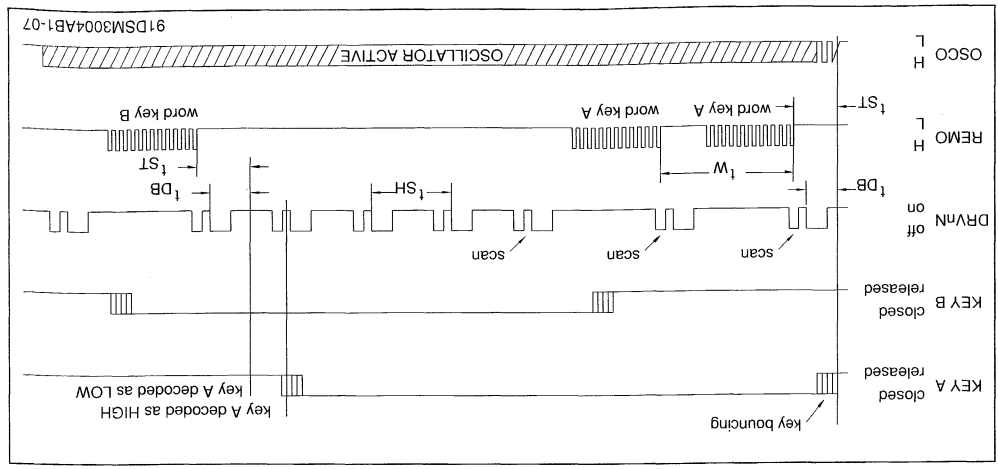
OSCO
H
L
OSCILLATOR ACTIVE
REMO
H
L
word key A
word key B
$t_{ST}$
$t_W$
$t_{ST}$
DRVn
off
on
$t_{DB}$
$t_{SH}$
$t_{DB}$
scan
scan
scan
KEY B
released
closed
KEY A
released
closed
key bouncing
key A decoded as HIGH
key A decoded as LOW
91DSM3004AB1-07